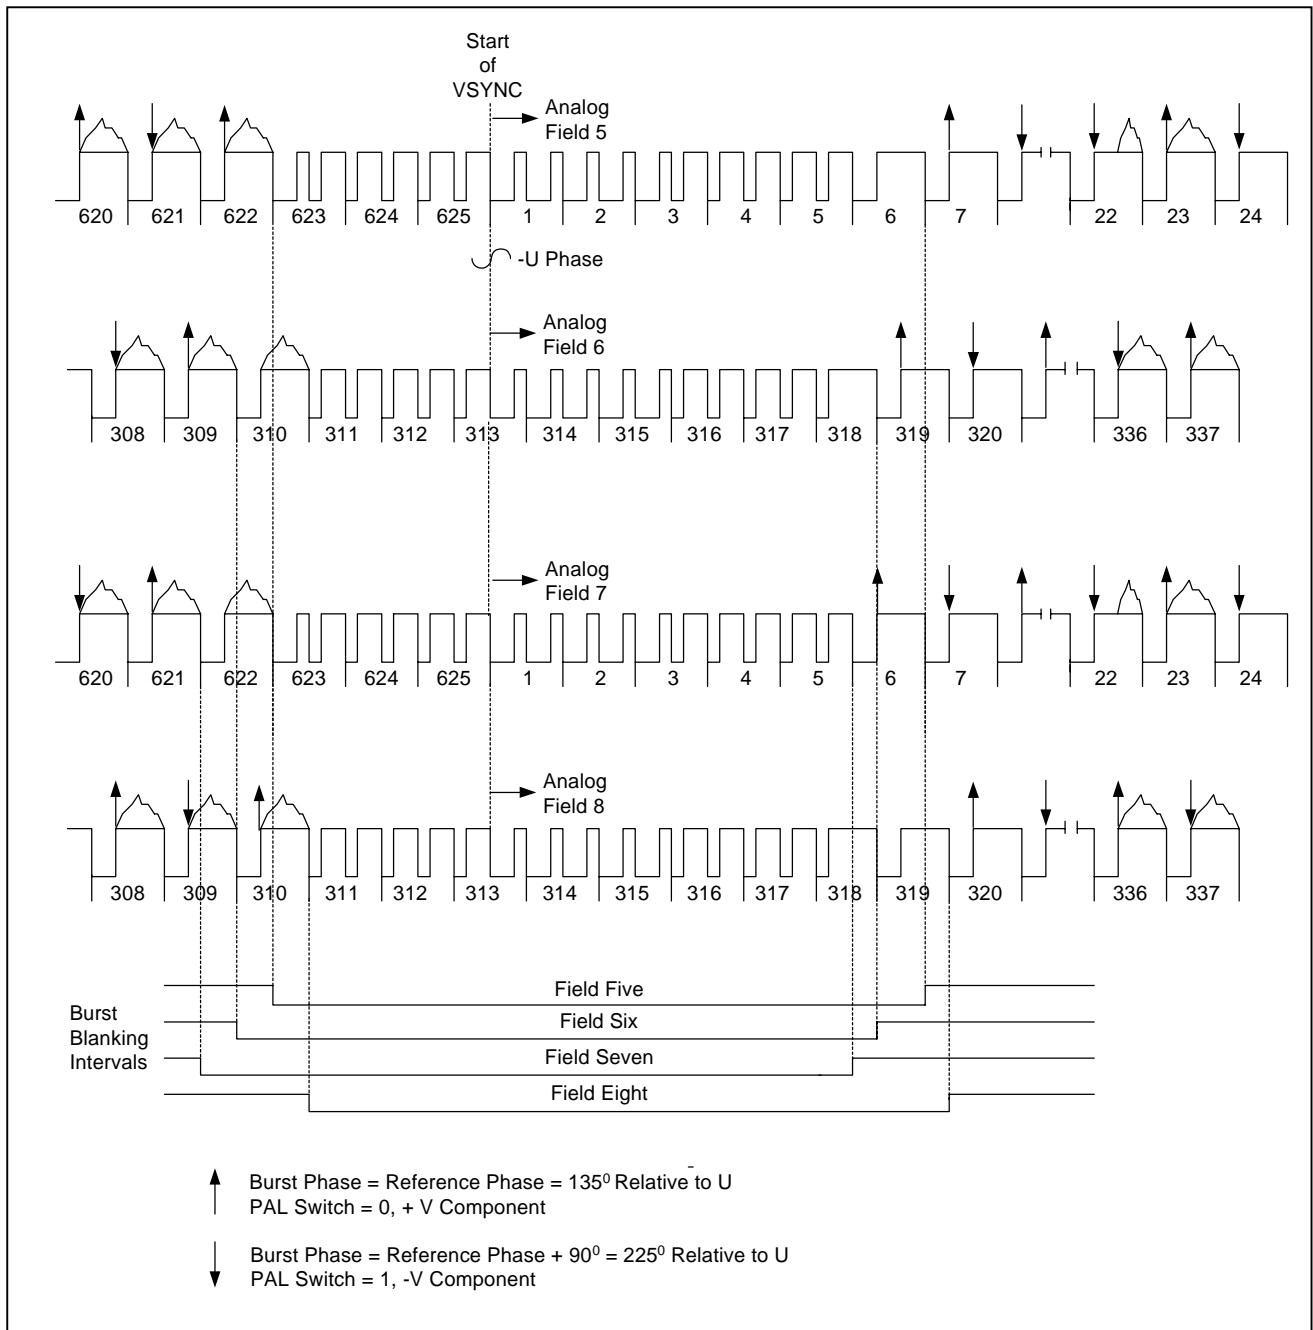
Start of VSYNC

Analog Field 5

620 621 622 623 624 625 1 2 3 4 5 6 7 22 23 24

-U Phase

Analog Field 6

308 309 310 311 312 313 314 315 316 317 318 319 320 336 337

Analog Field 7

620 621 622 623 624 625 1 2 3 4 5 6 7 22 23 24

Analog Field 8

308 309 310 311 312 313 314 315 316 317 318 319 320 336 337

Burst Blanking Intervals

Field Five

Field Six

Field Seven

Field Eight

Burst Phase = Reference Phase = $135^0$ Relative to $\bar{U}$
PAL Switch = 0, + V Component

Burst Phase = Reference Phase + $90^0$ = $225^0$ Relative to U
PAL Switch = 1, -V Component